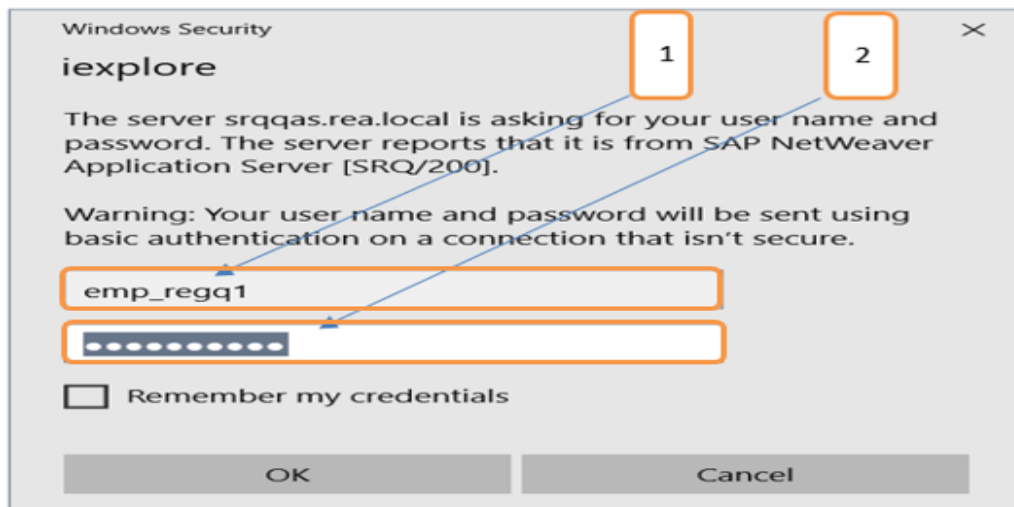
Windows Security

iexplore

1

2

The server srqqas.rea.local is asking for your user name and password. The server reports that it is from SAP NetWeaver Application Server [SRQ/200].

Warning: Your user name and password will be sent using basic authentication on a connection that isn't secure.

emp_regq1

●●●●●●●●●●●

Remember my credentials

OK

Cancel